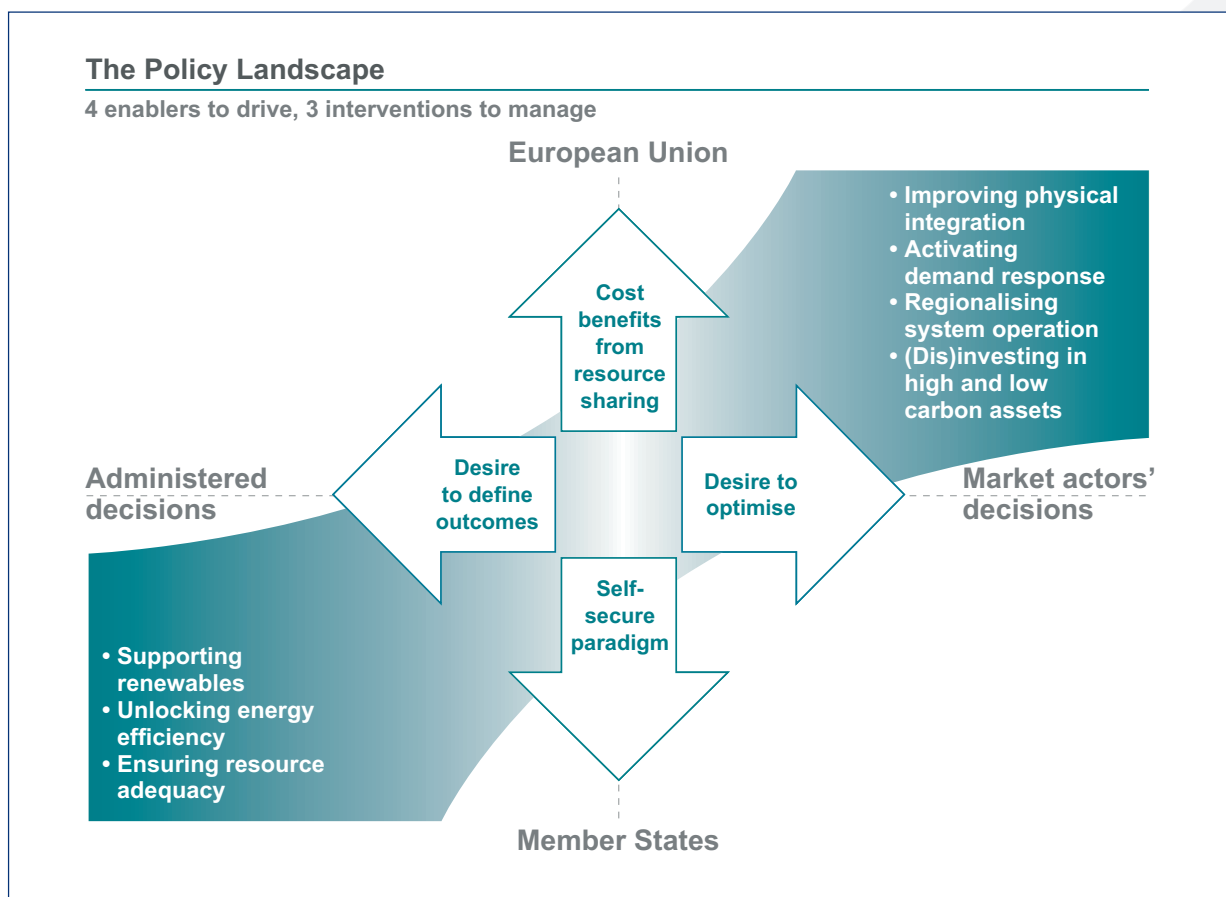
The Policy Landscape

4 enablers to drive, 3 interventions to manage

European Union

• Improving physical integration
• Activating demand response
• Regionalising system operation
• (Dis)investing in high and low carbon assets

Cost benefits from resource sharing

Administered decisions

Desire to define outcomes

Desire to optimise

Market actors' decisions

Self-secure paradigm

• Supporting renewables
• Unlocking energy efficiency
• Ensuring resource adequacy

Member States